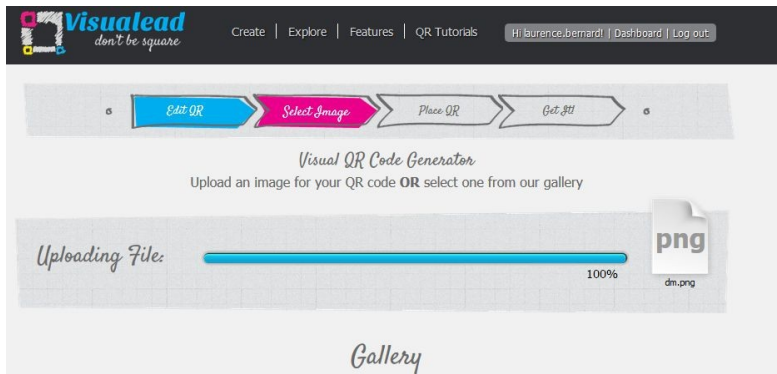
Visualead
don't be square

Create | Explore | Features | QR Tutorials

Hi laurence.bernard! | Dashboard | Log out

Edit QR
Select Image
Place QR
Get It!

Visual QR Code Generator
Upload an image for your QR code **OR** select one from our gallery

Uploading File:

100%

png
dm.png

Gallery